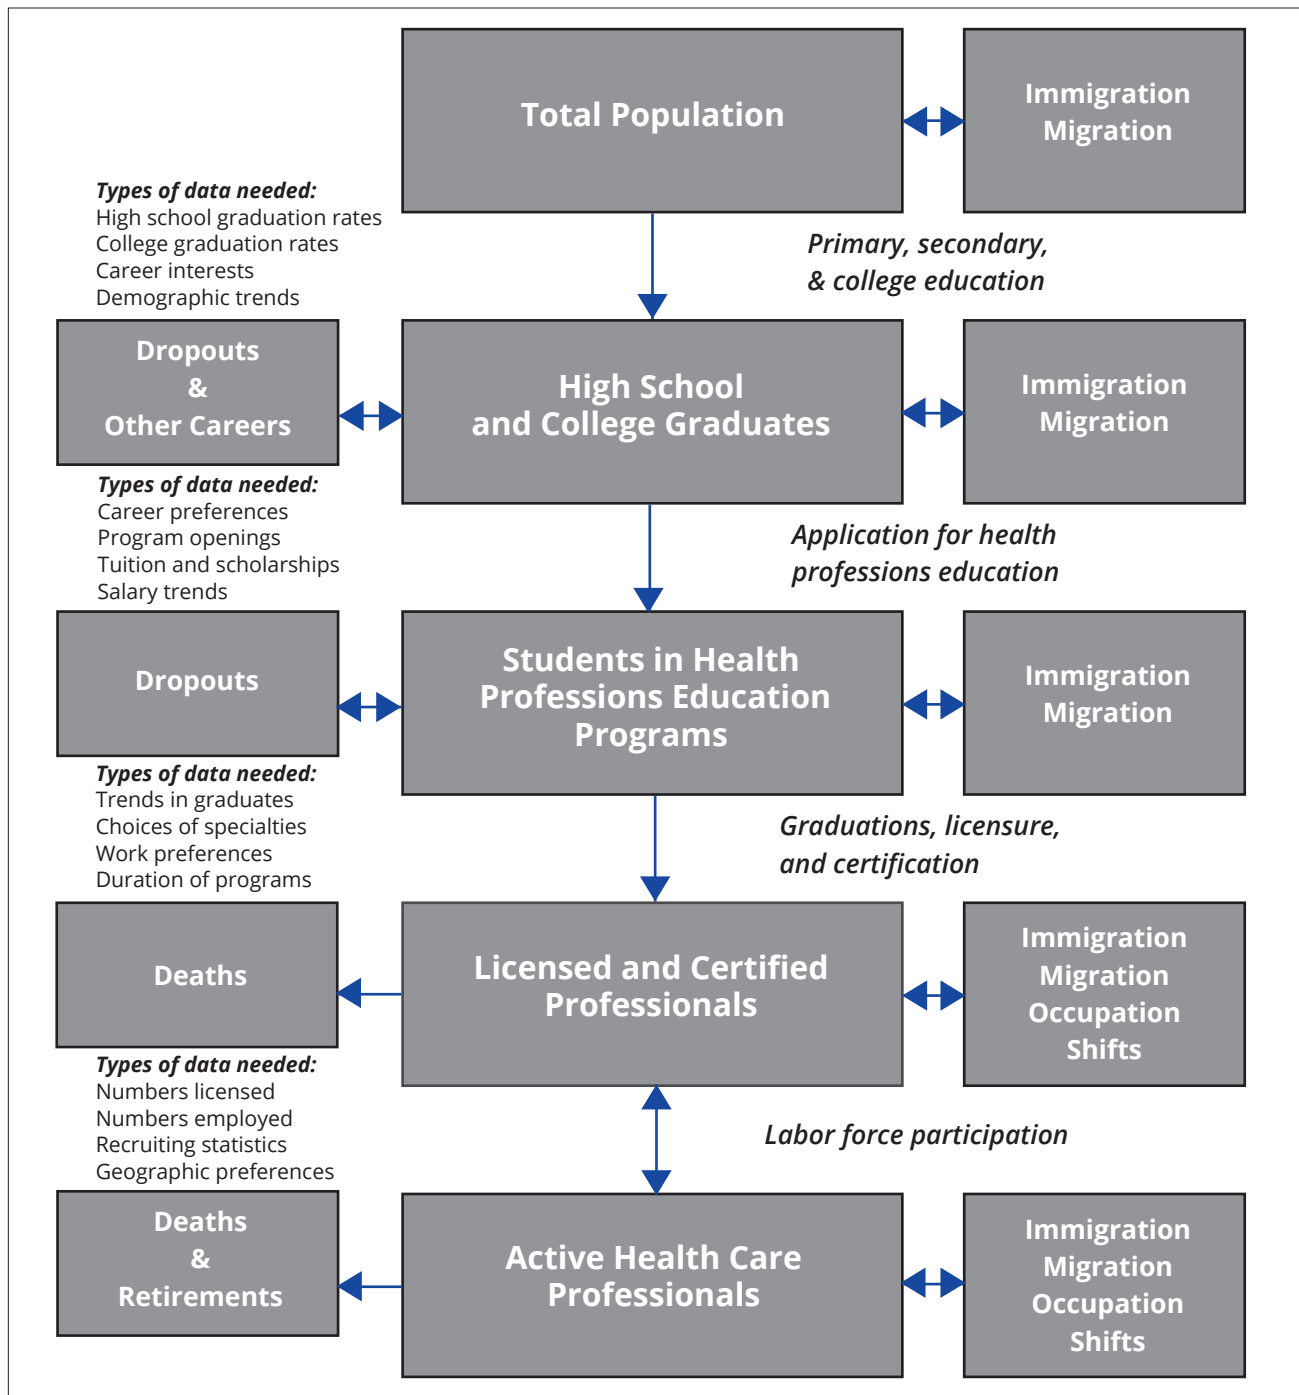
Total Population

Immigration
Migration

Types of data needed:
High school graduation rates
College graduation rates
Career interests
Demographic trends

Primary, secondary, & college education

Dropouts
&
Other Careers

High School and College Graduates

Immigration
Migration

Types of data needed:
Career preferences
Program openings
Tuition and scholarships
Salary trends

Application for health professions education

Dropouts

Students in Health Professions Education Programs

Immigration
Migration

Types of data needed:
Trends in graduates
Choices of specialties
Work preferences
Duration of programs

Graduations, licensure, and certification

Deaths

Licensed and Certified Professionals

Immigration
Migration
Occupation
Shifts

Types of data needed:
Numbers licensed
Numbers employed
Recruiting statistics
Geographic preferences

Labor force participation

Deaths
&
Retirements

Active Health Care Professionals

Immigration
Migration
Occupation
Shifts